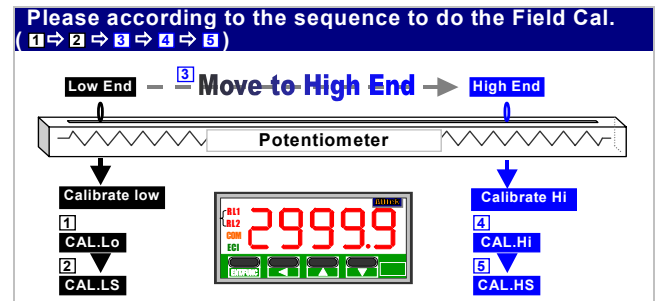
Please according to the sequence to do the Field Cal.
( 1 ⇨ 2 ⇨ 3 ⇨ 4 ⇨ 5 )

Low End

3 Move to High End

High End

Potentiometer

Calibrate low

1 CAL.Lo

2 CAL.LS

RL1
RL2
COM
EC1

2999.9

Calibrate Hi

4 CAL.Hi

5 CAL.HS